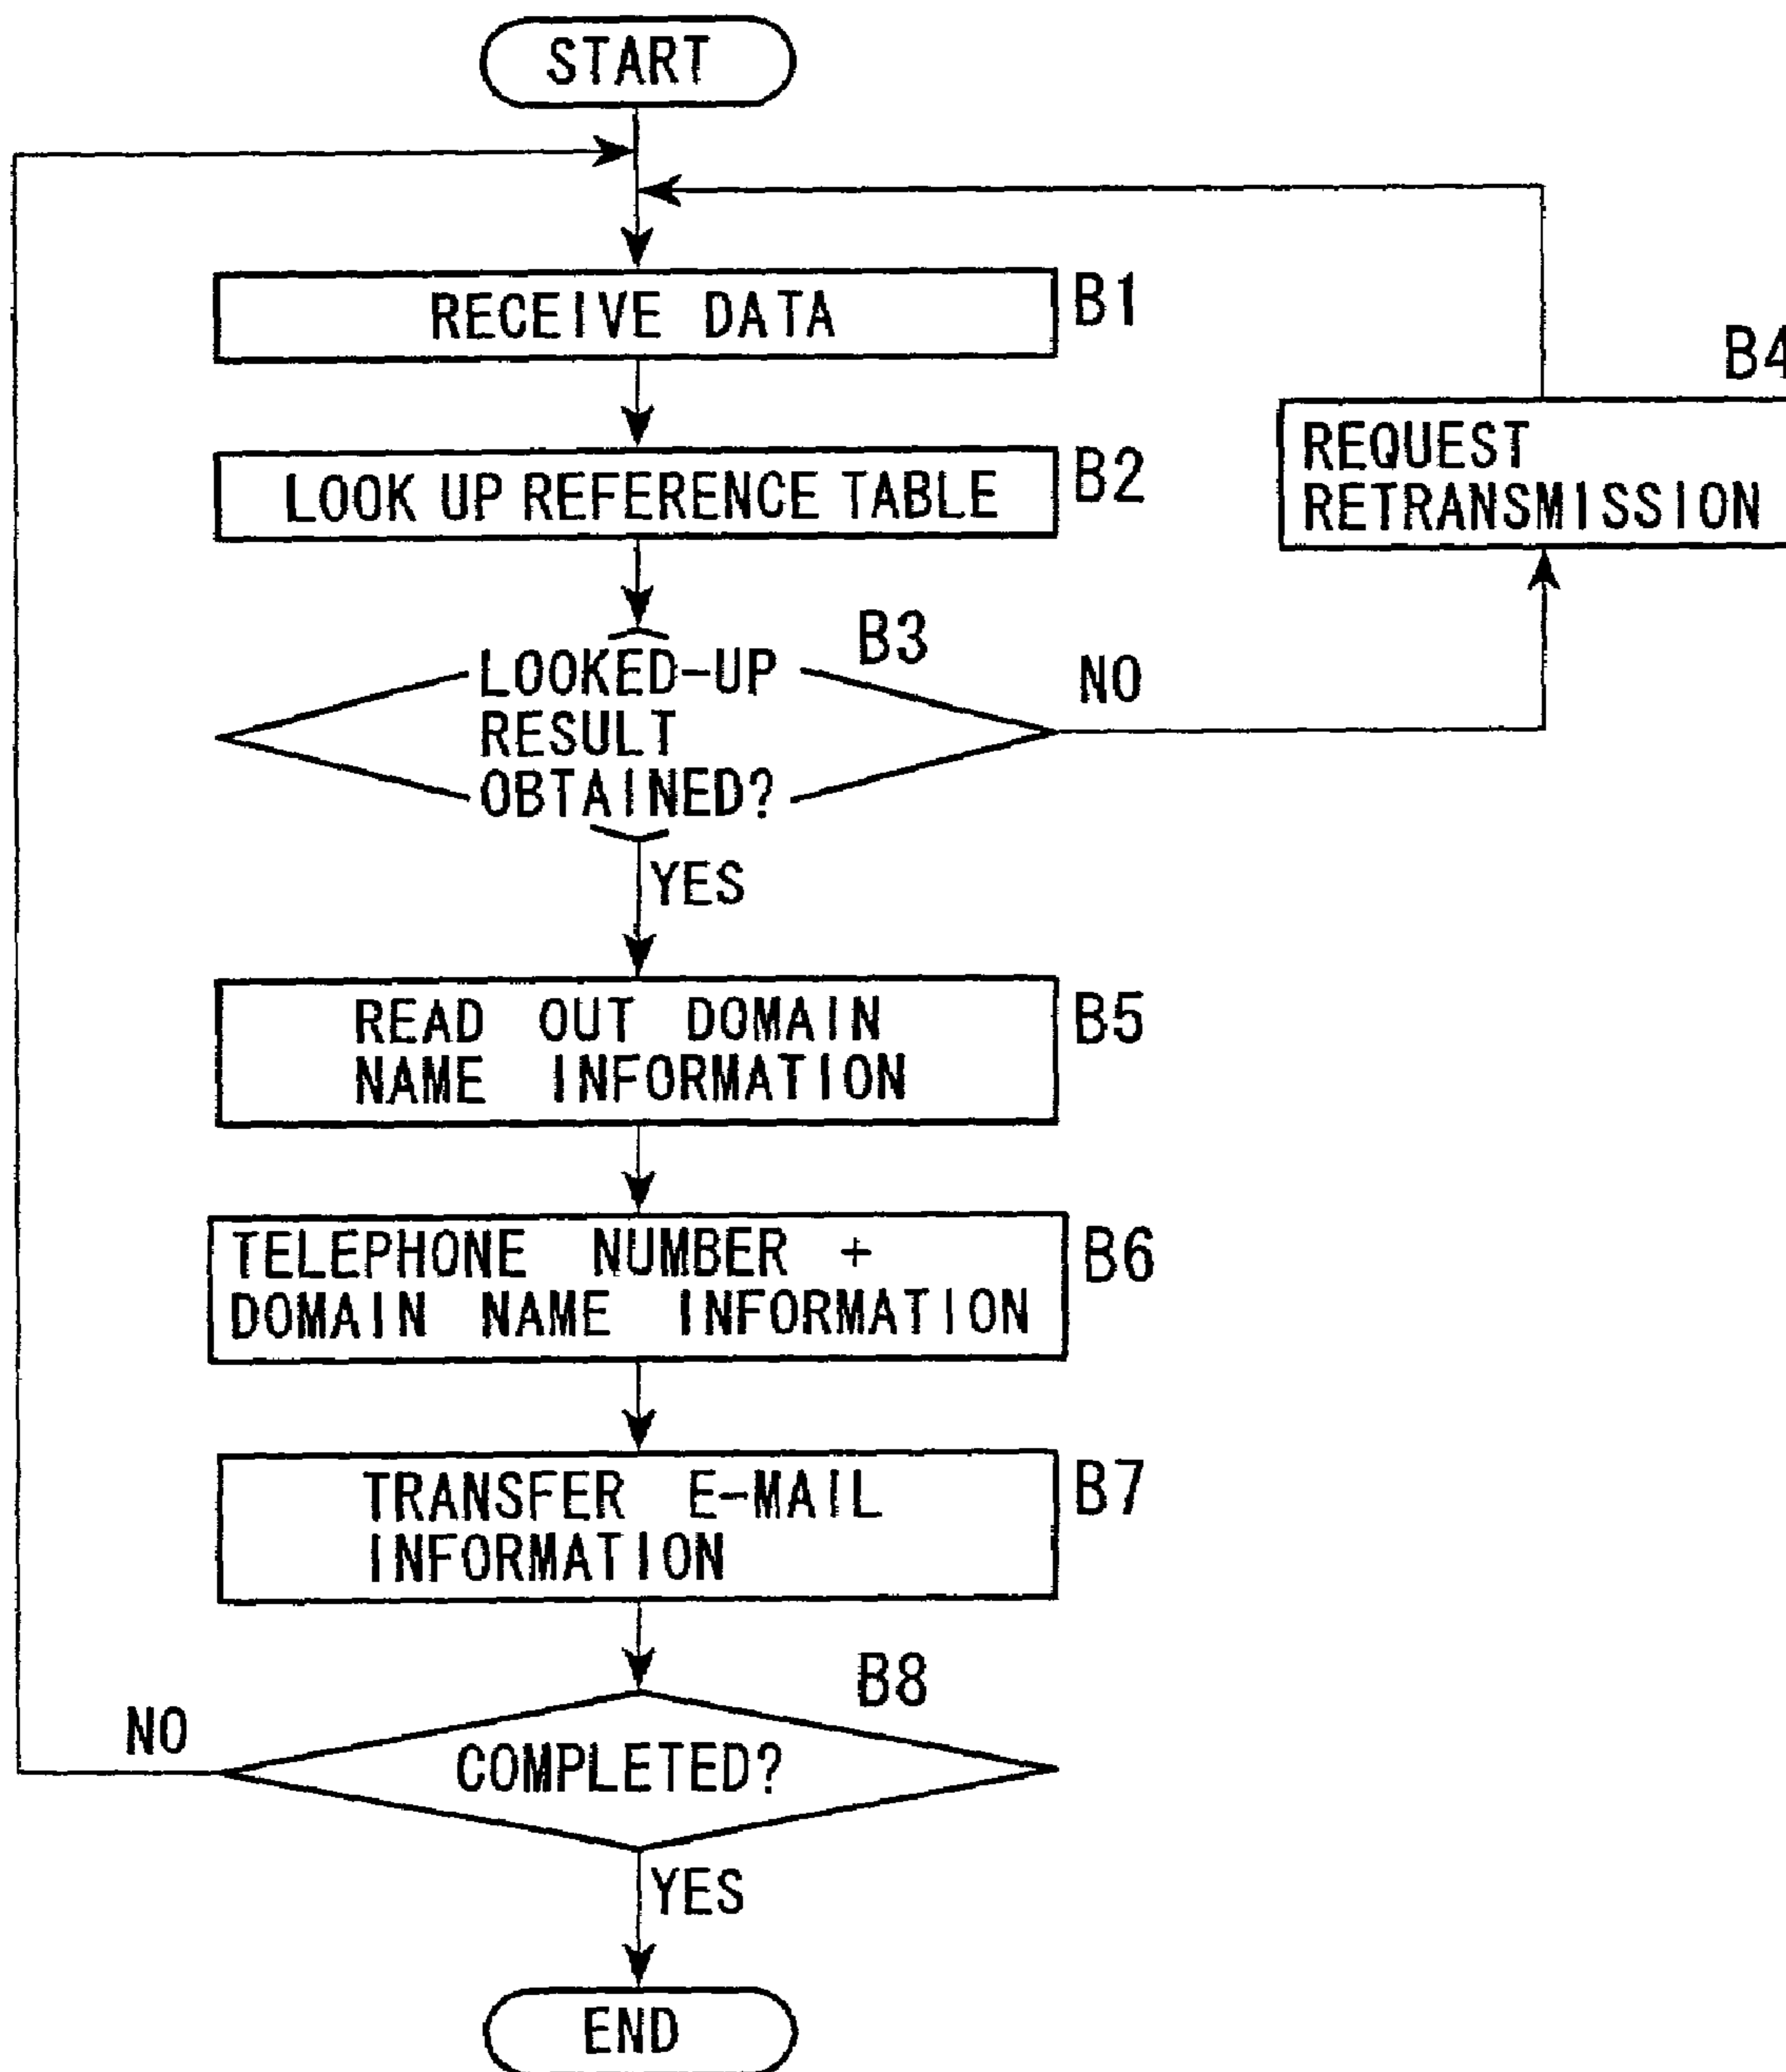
START

RECEIVE DATA
B1

LOOK UP REFERENCE TABLE
B2

LOOKED-UP RESULT OBTAINED?
B3

NO

B4
REQUEST RETRANSMISSION

YES

READ OUT DOMAIN NAME INFORMATION
B5

TELEPHONE NUMBER + DOMAIN NAME INFORMATION
B6

TRANSFER E-MAIL INFORMATION
B7

B8
NO
COMPLETED?

YES

END